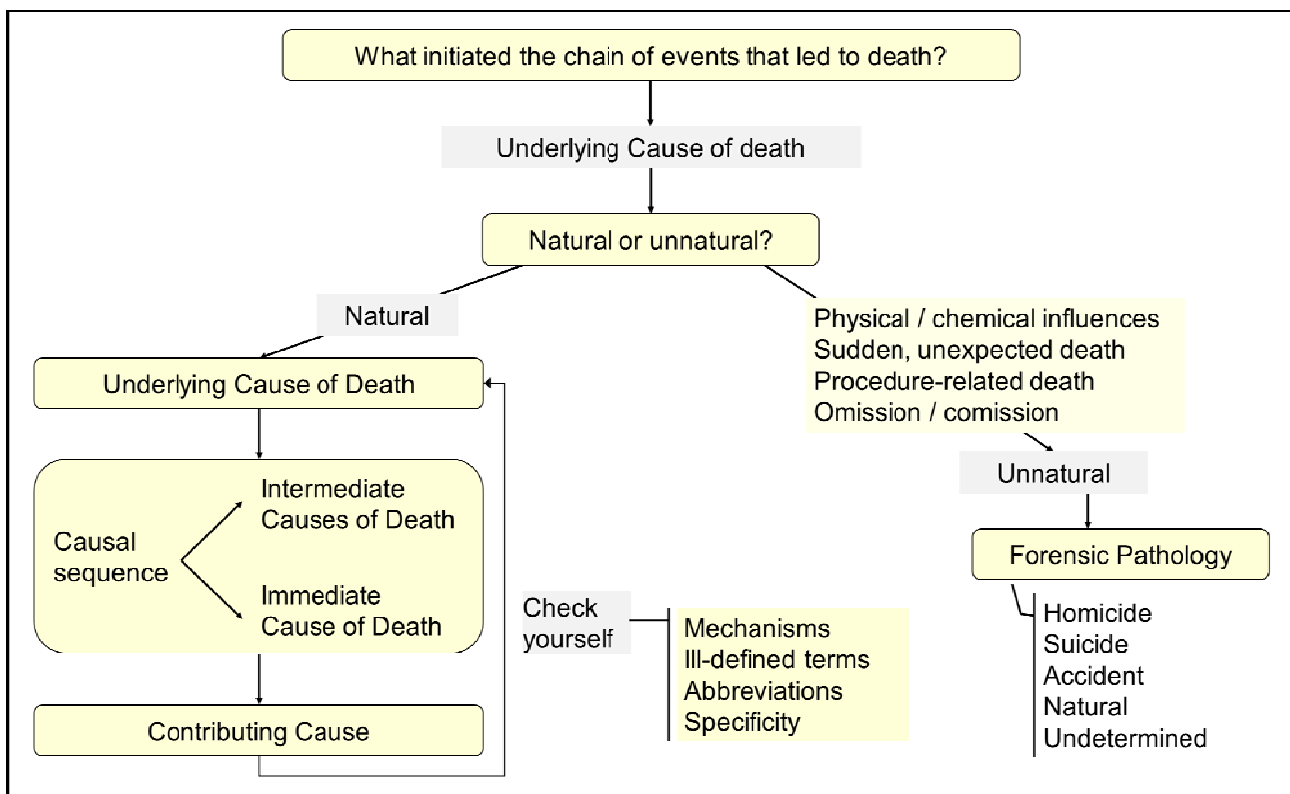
What initiated the chain of events that led to death?

Underlying Cause of death

Natural or unnatural?

Natural

Underlying Cause of Death

Causal sequence

Intermediate Causes of Death

Immediate Cause of Death

Contributing Cause

Check yourself

Mechanisms
Ill-defined terms
Abbreviations
Specificity

Physical / chemical influences
Sudden, unexpected death
Procedure-related death
Omission / comission

Unnatural

Forensic Pathology

Homicide
Suicide
Accident
Natural
Undetermined